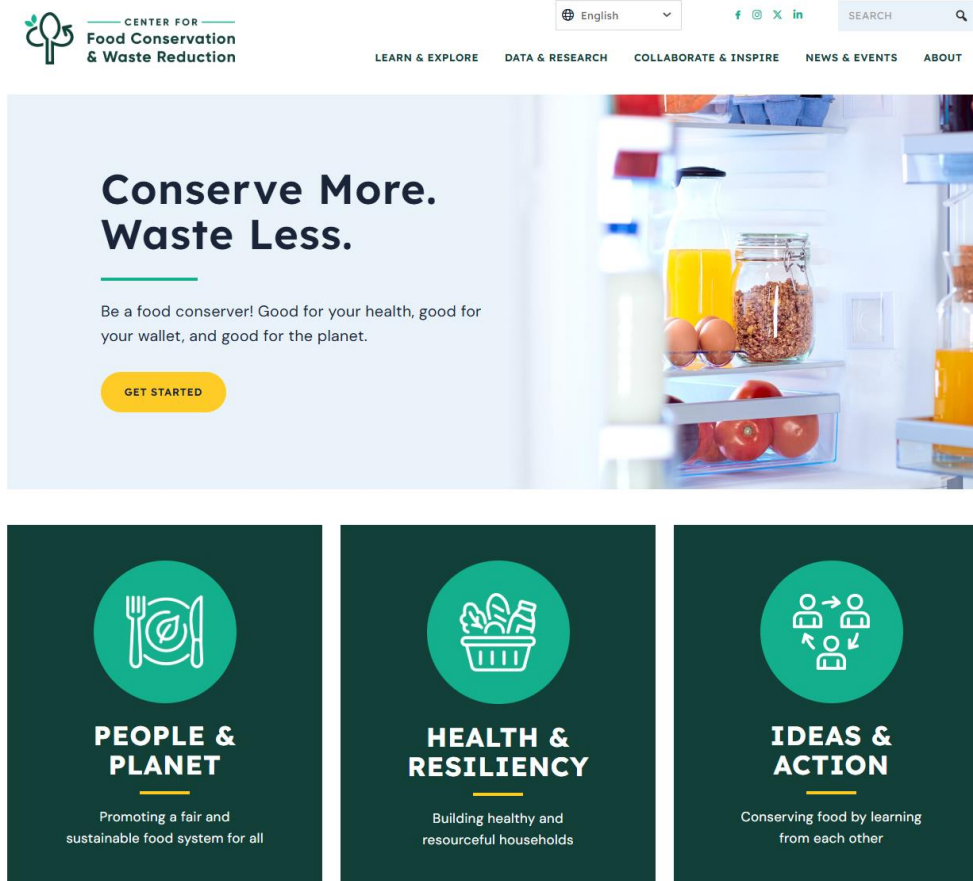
CENTER FOR
Food Conservation
& Waste Reduction

English

SEARCH

LEARN & EXPLORE
DATA & RESEARCH
COLLABORATE & INSPIRE
NEWS & EVENTS
ABOUT

Conserve More.
Waste Less.

Be a food conserver! Good for your health, good for your wallet, and good for the planet.

GET STARTED

PEOPLE & PLANET

Promoting a fair and sustainable food system for all

HEALTH & RESILIENCY

Building healthy and resourceful households

IDEAS & ACTION

Conserving food by learning from each other